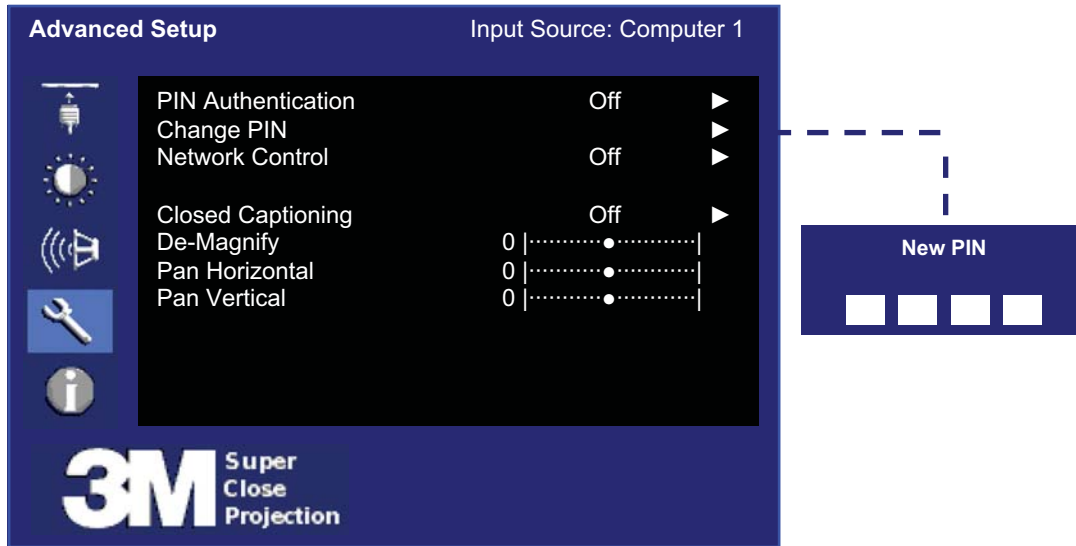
Advanced Setup Input Source: Computer 1

PIN Authentication Off ►
Change PIN ►
Network Control Off ►

Closed Captioning Off ►
De-Magnify 0
Pan Horizontal 0
Pan Vertical 0

New PIN

3M Super Close Projection